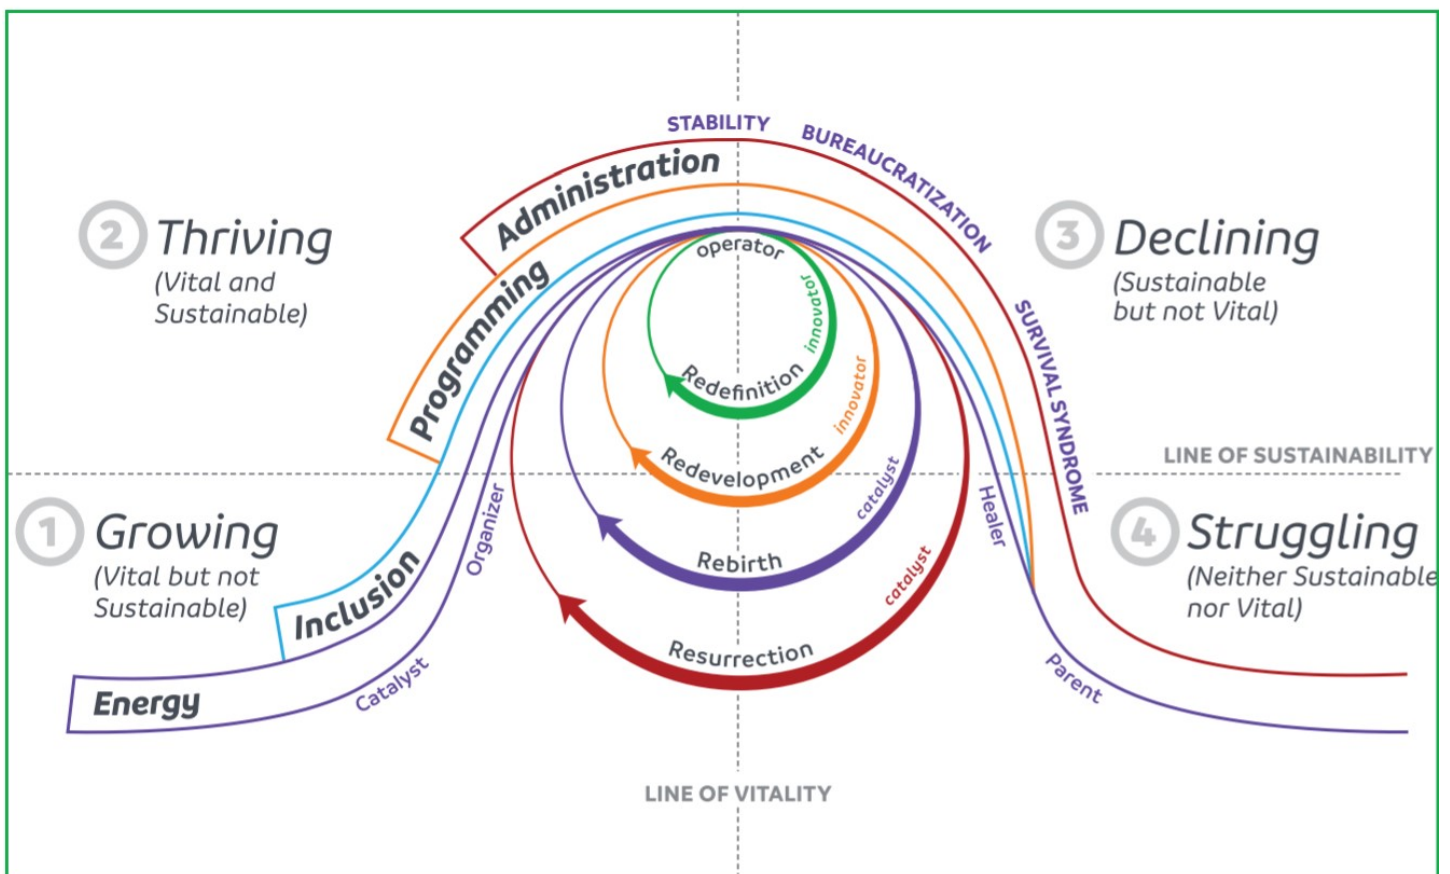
STABILITY
BUREAUCRATIZATION
Administration
2 Thriving
(Vital and Sustainable)
3 Declining
(Sustainable but not Vital)
Programming
operator
innovator
Redefinition
innovator
SURVIVAL SYNDROME
LINE OF SUSTAINABILITY
Redevelopment
catalyst
1 Growing
(Vital but not Sustainable)
Organizer
Healer
4 Struggling
(Neither Sustainable nor Vital)
Rebirth
catalyst
Inclusion
Resurrection
Energy
Catalyst
Parent
LINE OF VITALITY